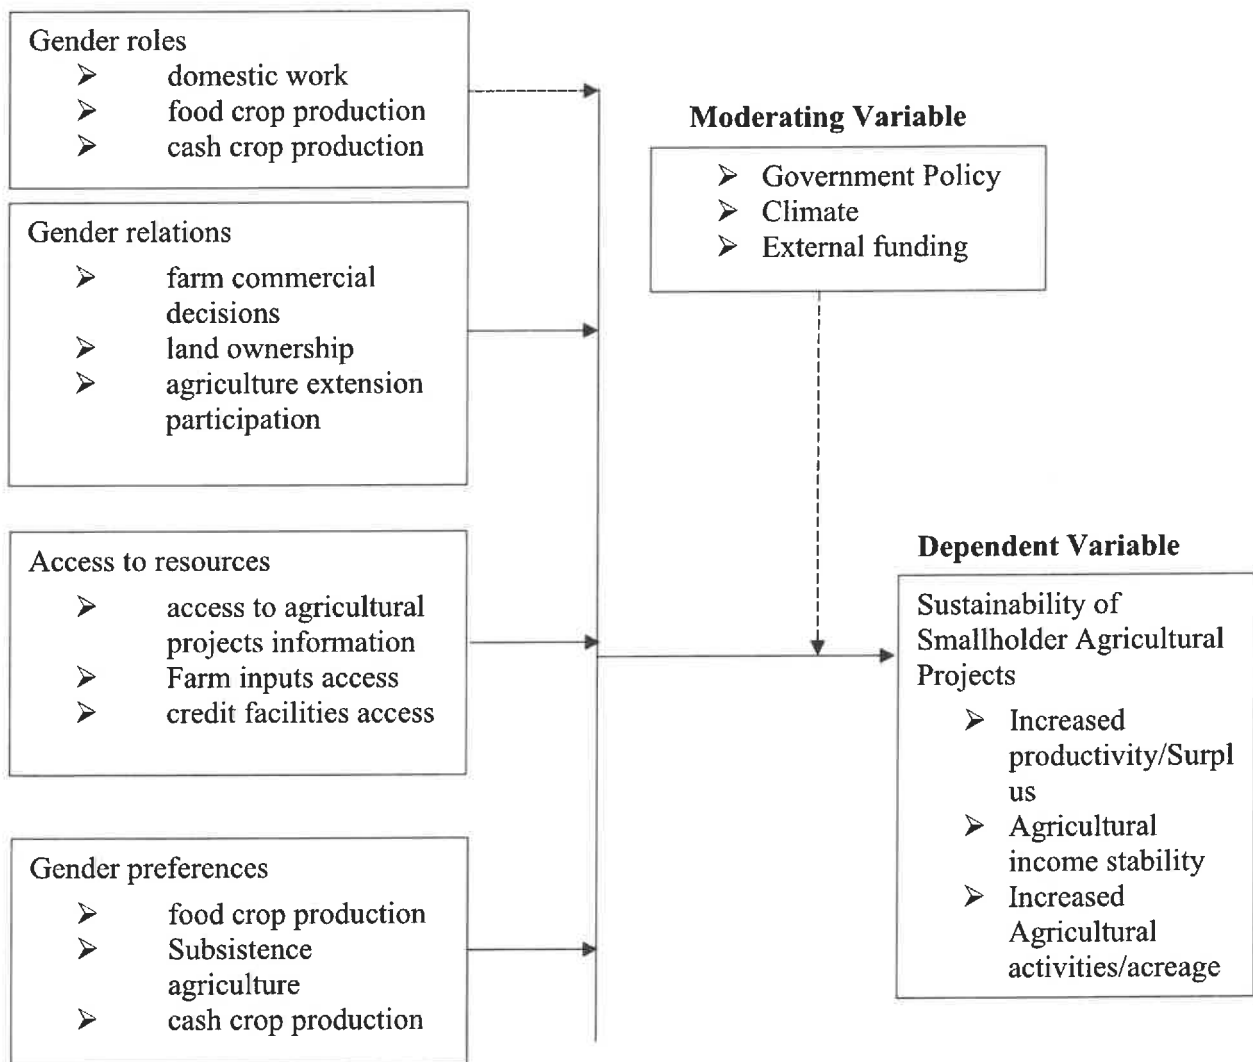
Gender roles
➢ domestic work
➢ food crop production
➢ cash crop production

Gender relations
➢ farm commercial decisions
➢ land ownership
➢ agriculture extension participation

Access to resources
➢ access to agricultural projects information
➢ Farm inputs access
➢ credit facilities access

Gender preferences
➢ food crop production
➢ Subsistence agriculture
➢ cash crop production

Moderating Variable
➢ Government Policy
➢ Climate
➢ External funding

Dependent Variable
Sustainability of Smallholder Agricultural Projects
➢ Increased productivity/Surpl us
➢ Agricultural income stability
➢ Increased Agricultural activities/acreage